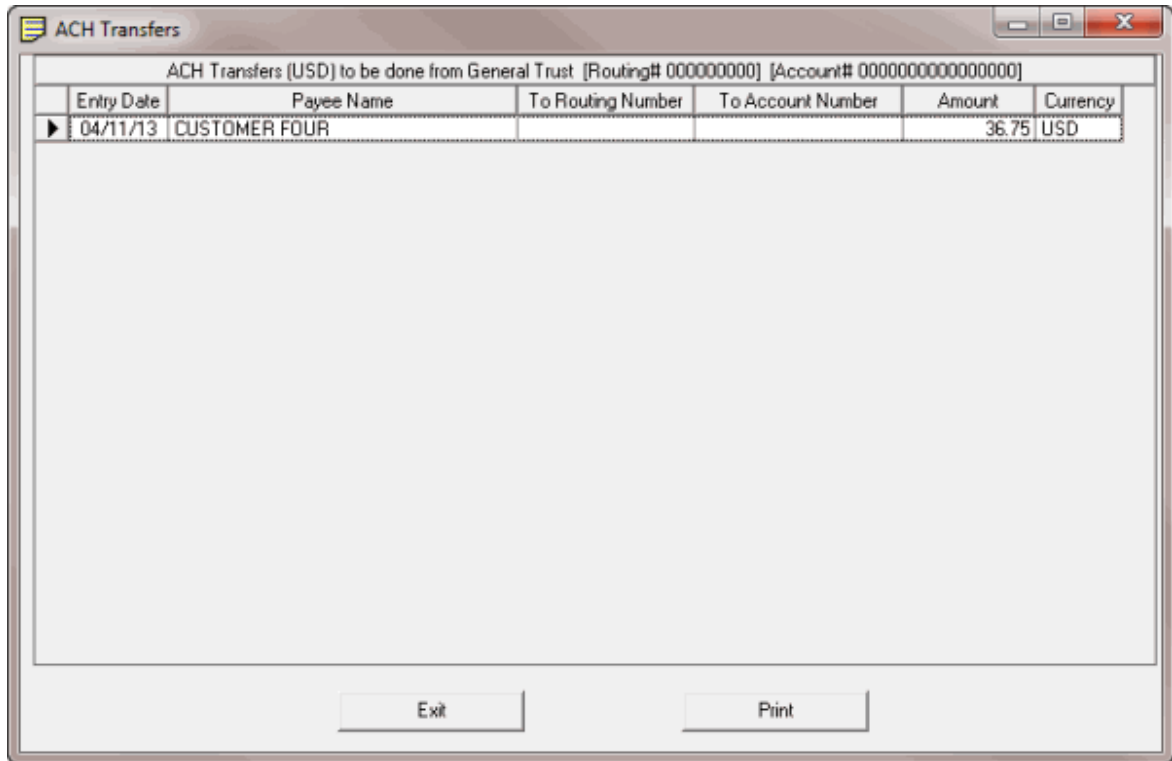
ACH Transfers

ACH Transfers (USD) to be done from General Trust [Routing# 000000000] [Account# 0000000000000000]

| Entry Date | Payee Name | To Routing Number | To Account Number | Amount | Currency |
|---|---|---|---|---|---|
| 04/11/13 | CUSTOMER FOUR | | | 36.75 | USD |

Exit

Print